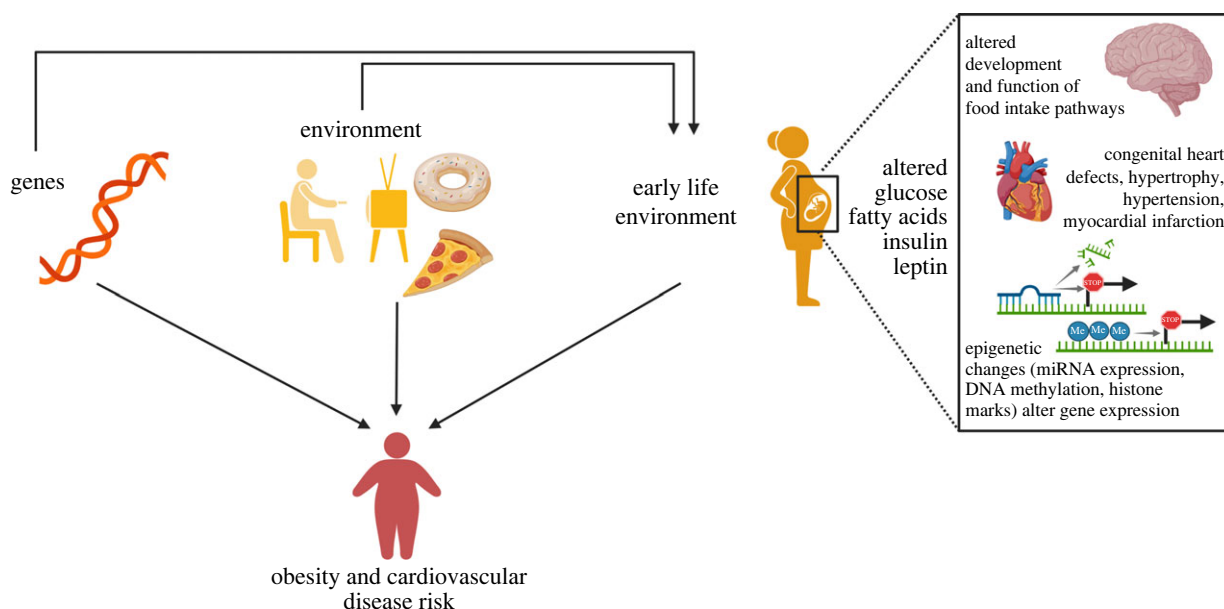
environment

genes

early life environment

altered glucose fatty acids insulin leptin

altered development and function of food intake pathways

congenital heart defects, hypertrophy, hypertension, myocardial infarction

STOP

Me Me Me

STOP

epigenetic changes (miRNA expression, DNA methylation, histone marks) alter gene expression

obesity and cardiovascular disease risk